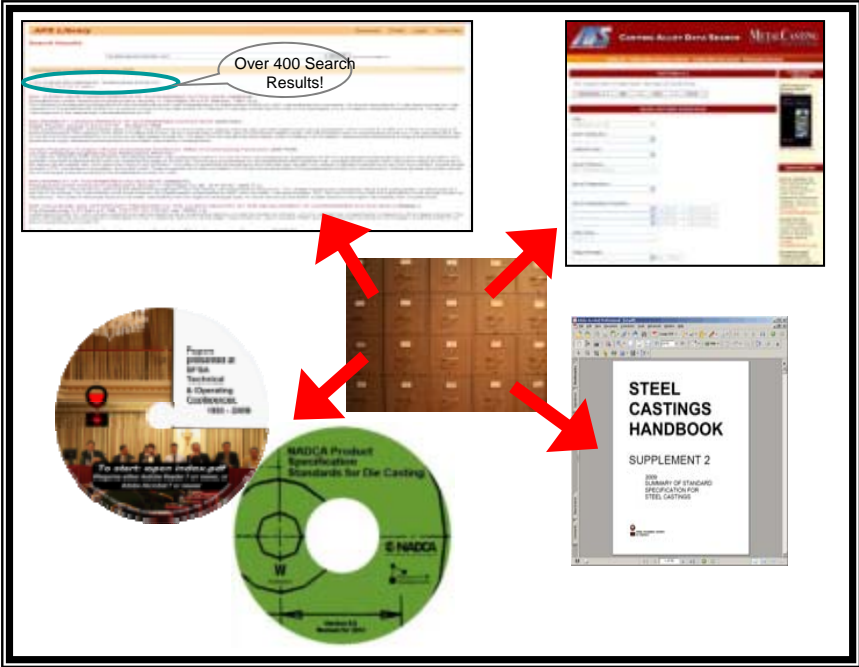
AFS Library

Search Results

Over 400 Search Results!

CASTING ALLOY DATA SEARCH

METALCASTING

Papers presented at SFSA Technical & Operating Conferences 1950 - 2009

To start: open index.pdf

NADCA Product Specification Standards for Die Castings

NADCA

W

STEEL CASTINGS HANDBOOK

SUPPLEMENT 2

2009 SUMMARY OF STANDARD SPECIFICATION FOR STEEL CASTINGS